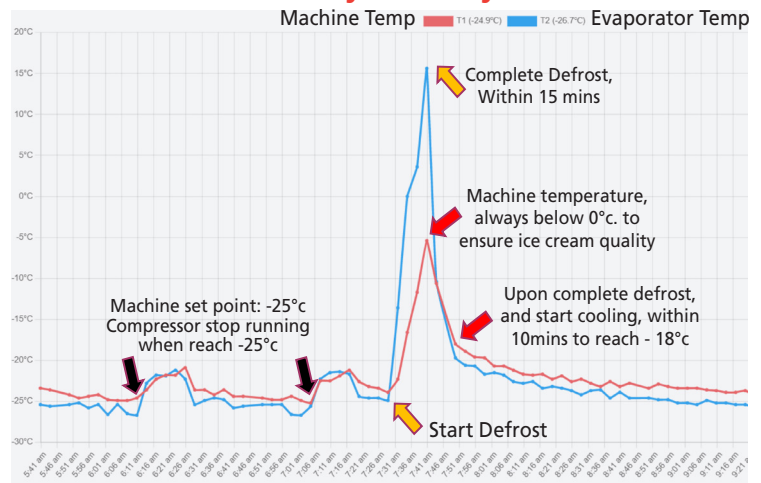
Machine Temp T1 (-24.9°C) T2 (-26.7°C) Evaporator Temp

20°C
15°C
10°C
5°C
0°C
-5°C
-10°C
-15°C
-20°C
-25°C
-30°C

Complete Defrost, Within 15 mins

Machine temperature, always below 0°c. to ensure ice cream quality

Upon complete defrost, and start cooling, within 10mins to reach - 18°c

Machine set point: -25°c Compressor stop running when reach -25°c

Start Defrost

5:41 am, 5:46 am, 5:51 am, 5:56 am, 6:01 am, 6:06 am, 6:11 am, 6:16 am, 6:21 am, 6:26 am, 6:31 am, 6:36 am, 6:41 am, 6:46 am, 6:51 am, 6:56 am, 7:01 am, 7:06 am, 7:11 am, 7:16 am, 7:21 am, 7:26 am, 7:31 am, 7:36 am, 7:41 am, 7:46 am, 7:51 am, 7:56 am, 8:01 am, 8:06 am, 8:11 am, 8:16 am, 8:21 am, 8:26 am, 8:31 am, 8:36 am, 8:41 am, 8:46 am, 8:51 am, 8:56 am, 9:01 am, 9:06 am, 9:11 am, 9:16 am, 9:21 am